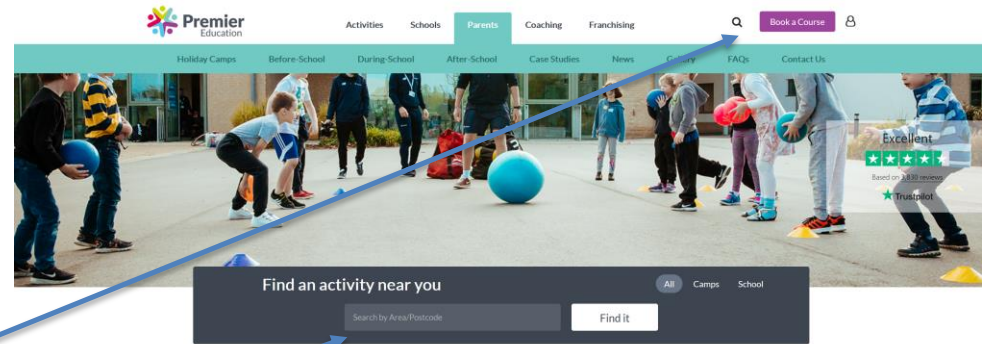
Premier Education

Activities Schools Parents Coaching Franchising

Book a Course

Holiday Camps Before-School During-School After-School Case Studies News Gallery FAQs Contact Us

Excellent

Based on 3,830 reviews

Trustpilot

Find an activity near you

All Camps School

Search by Area/Postcode

Find it